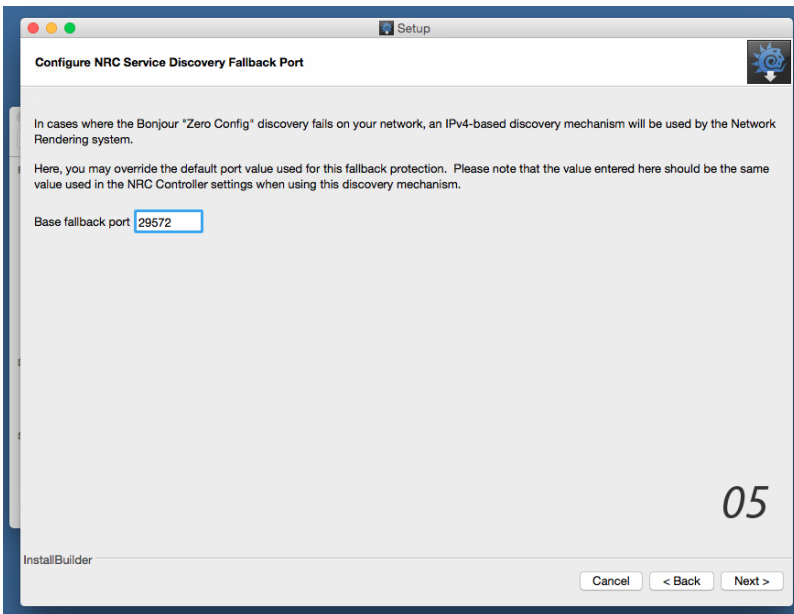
Setup

Configure NRC Service Discovery Fallback Port

In cases where the Bonjour "Zero Config" discovery fails on your network, an IPv4-based discovery mechanism will be used by the Network Rendering system.

Here, you may override the default port value used for this fallback protection. Please note that the value entered here should be the same value used in the NRC Controller settings when using this discovery mechanism.

Base fallback port 29572

05

InstallBuilder

Cancel < Back Next >